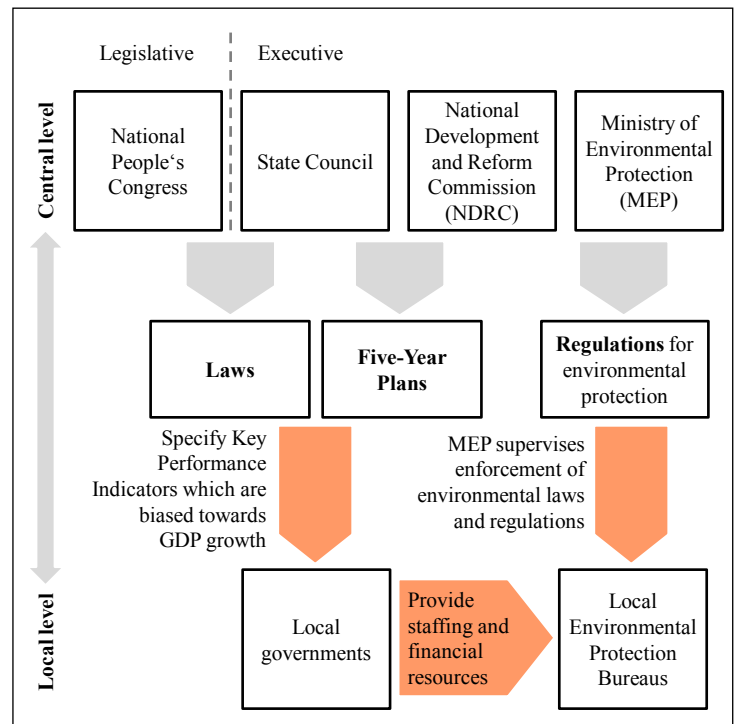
Legislative

Executive

Central level

National People‘s Congress

State Council

National Development and Reform Commission (NDRC)

Ministry of Environmental Protection (MEP)

Laws

Five-Year Plans

**Regulations** for environmental protection

Specify Key Performance Indicators which are biased towards GDP growth

MEP supervises enforcement of environmental laws and regulations

Local level

Local governments

Provide staffing and financial resources

Local Environmental Protection Bureaus